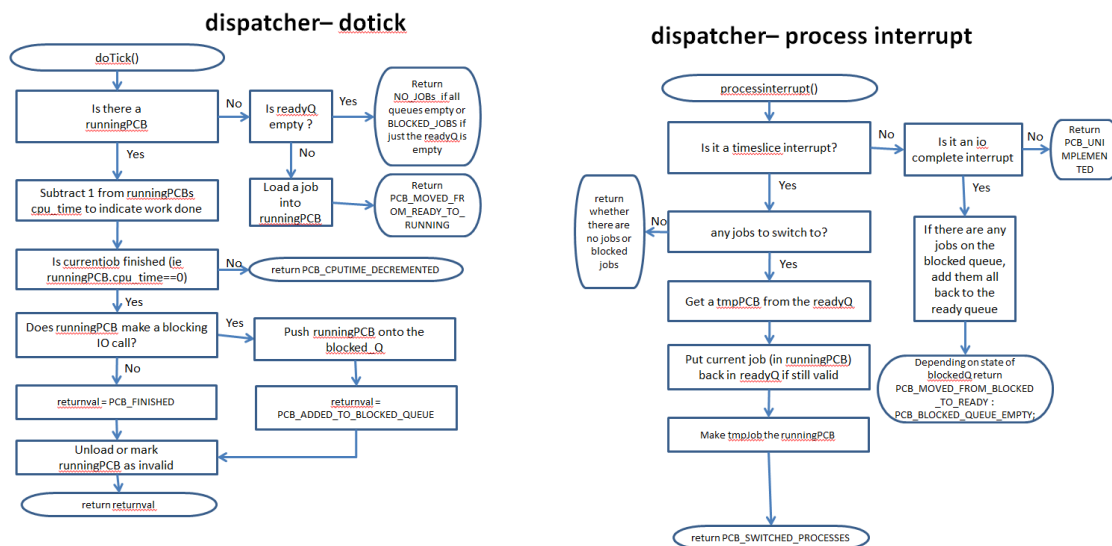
dispatcher– dotick

doTick()

Is there a runningPCB

No

Is readyQ empty ?

Yes

Return NO_JOBs if all queues empty or BLOCKED_JOBS if just the readyQ is empty

Yes

No

Subtract 1 from runningPCBs cpu_time to indicate work done

Load a job into runningPCB

Return PCB_MOVED_FROM_READY_TO_RUNNING

Is currentjob finished (ie runningPCB.cpu_time==0)

No

return PCB_CPUTIME_DECREMENTED

Yes

Does runningPCB make a blocking IO call?

Yes

Push runningPCB onto the blocked_Q

No

returnval = PCB_FINISHED

returnval = PCB_ADDED_TO_BLOCKED_QUEUE

Unload or mark runningPCB as invalid

return returnval

dispatcher– process interrupt

processinterrupt()

Is it a timeslice interrupt?

No

Is it an io complete interrupt

No

Return PCB_UNIMPLEMENTED

Yes

Yes

return whether there are no jobs or blocked jobs

No

any jobs to switch to?

If there are any jobs on the blocked queue, add them all back to the ready queue

Yes

Get a tmpPCB from the readyQ

Put current job (in runningPCB) back in readyQ if still valid

Depending on state of blockedQ return PCB_MOVED_FROM_BLOCKED_TO_READY : PCB_BLOCKED_QUEUE_EMPTY;

Make tmpJob the runningPCB

return PCB_SWITCHED_PROCESSES